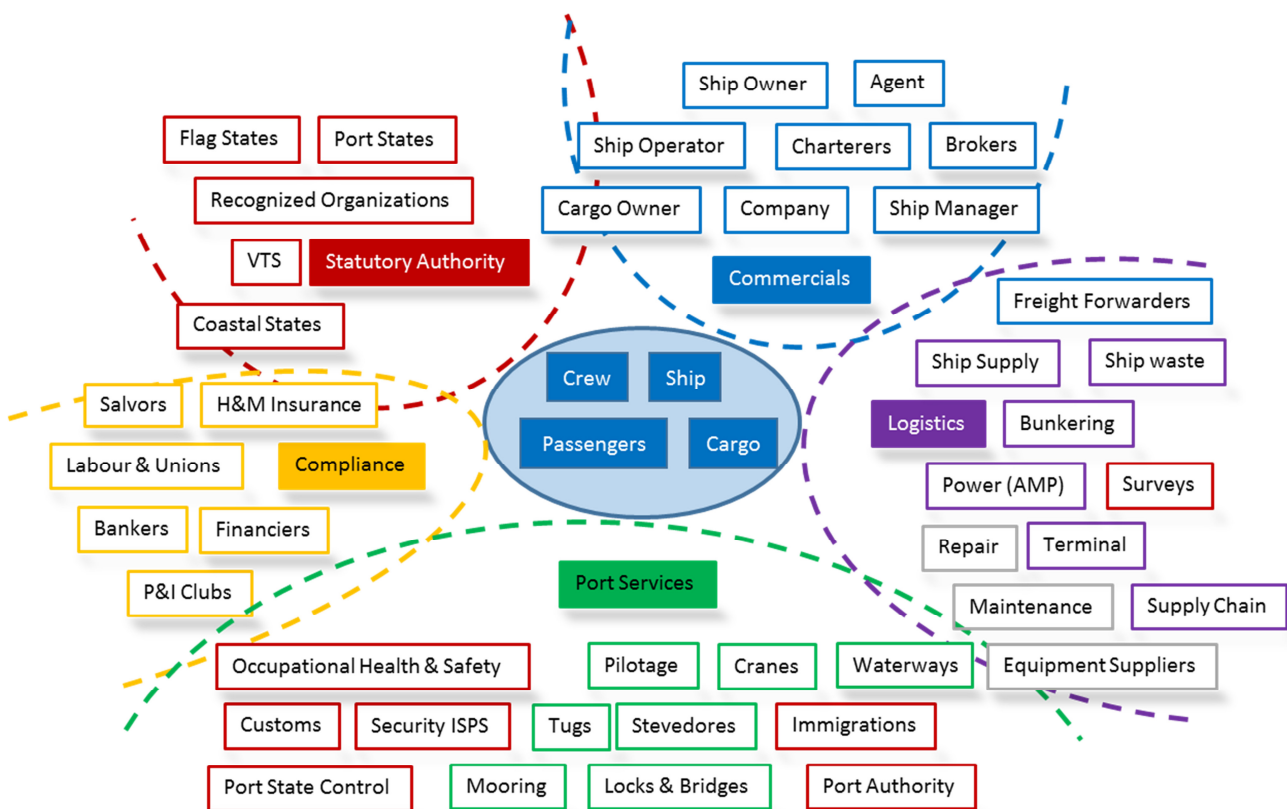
Ship Owner
Agent
Flag States
Port States
Ship Operator
Charterers
Brokers
Recognized Organizations
Cargo Owner
Company
Ship Manager
VTS
Statutory Authority
Commercials
Freight Forwarders
Coastal States
Ship Supply
Ship waste
Crew
Ship
Salvors
H&M Insurance
Logistics
Bunkering
Passengers
Cargo
Labour & Unions
Compliance
Power (AMP)
Surveys
Bankers
Financiers
Repair
Terminal
Port Services
P&I Clubs
Maintenance
Supply Chain
Occupational Health & Safety
Pilotage
Cranes
Waterways
Equipment Suppliers
Customs
Security ISPS
Tugs
Stevedores
Immigrations
Port State Control
Mooring
Locks & Bridges
Port Authority